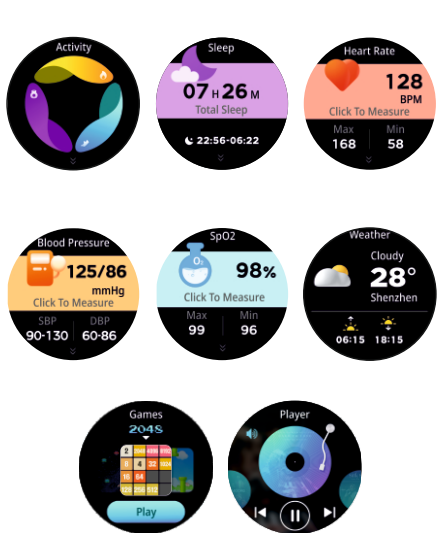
Activity

Sleep
07 H 26 M
Total Sleep
22:56-06:22

Heart Rate
128
BPM
Click To Measure
Max
168
Min
58

Blood Pressure
125/86
mmHg
Click To Measure
SBP
90-130
DBP
60-86

SpO2
98%
Click To Measure
Max
99
Min
96

Weather
Cloudy
28°
Shenzhen
06:15
18:15

Games
2048
2
4
32
16
8
Play

Player